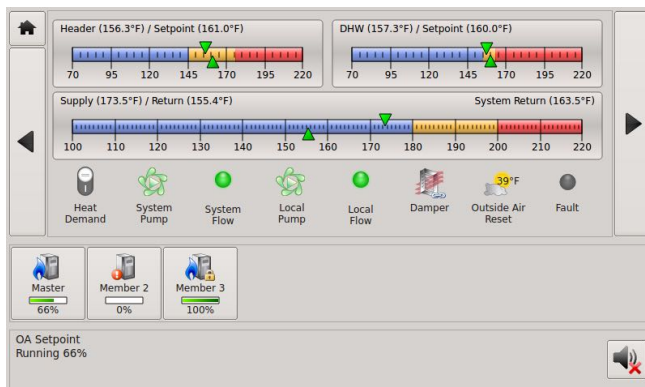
Header (156.3°F) / Setpoint (161.0°F)

70 95 120 145 170 195 220

DHW (157.3°F) / Setpoint (160.0°F)

70 95 120 145 170 195 220

Supply (173.5°F) / Return (155.4°F)

System Return (163.5°F)

100 110 120 130 140 150 160 170 180 190 200 210 220

Heat Demand

System Pump

System Flow

Local Pump

Local Flow

Damper

39°F

Outside Air Reset

Fault

Master

66%

Member 2

0%

Member 3

100%

OA Setpoint
Running 66%